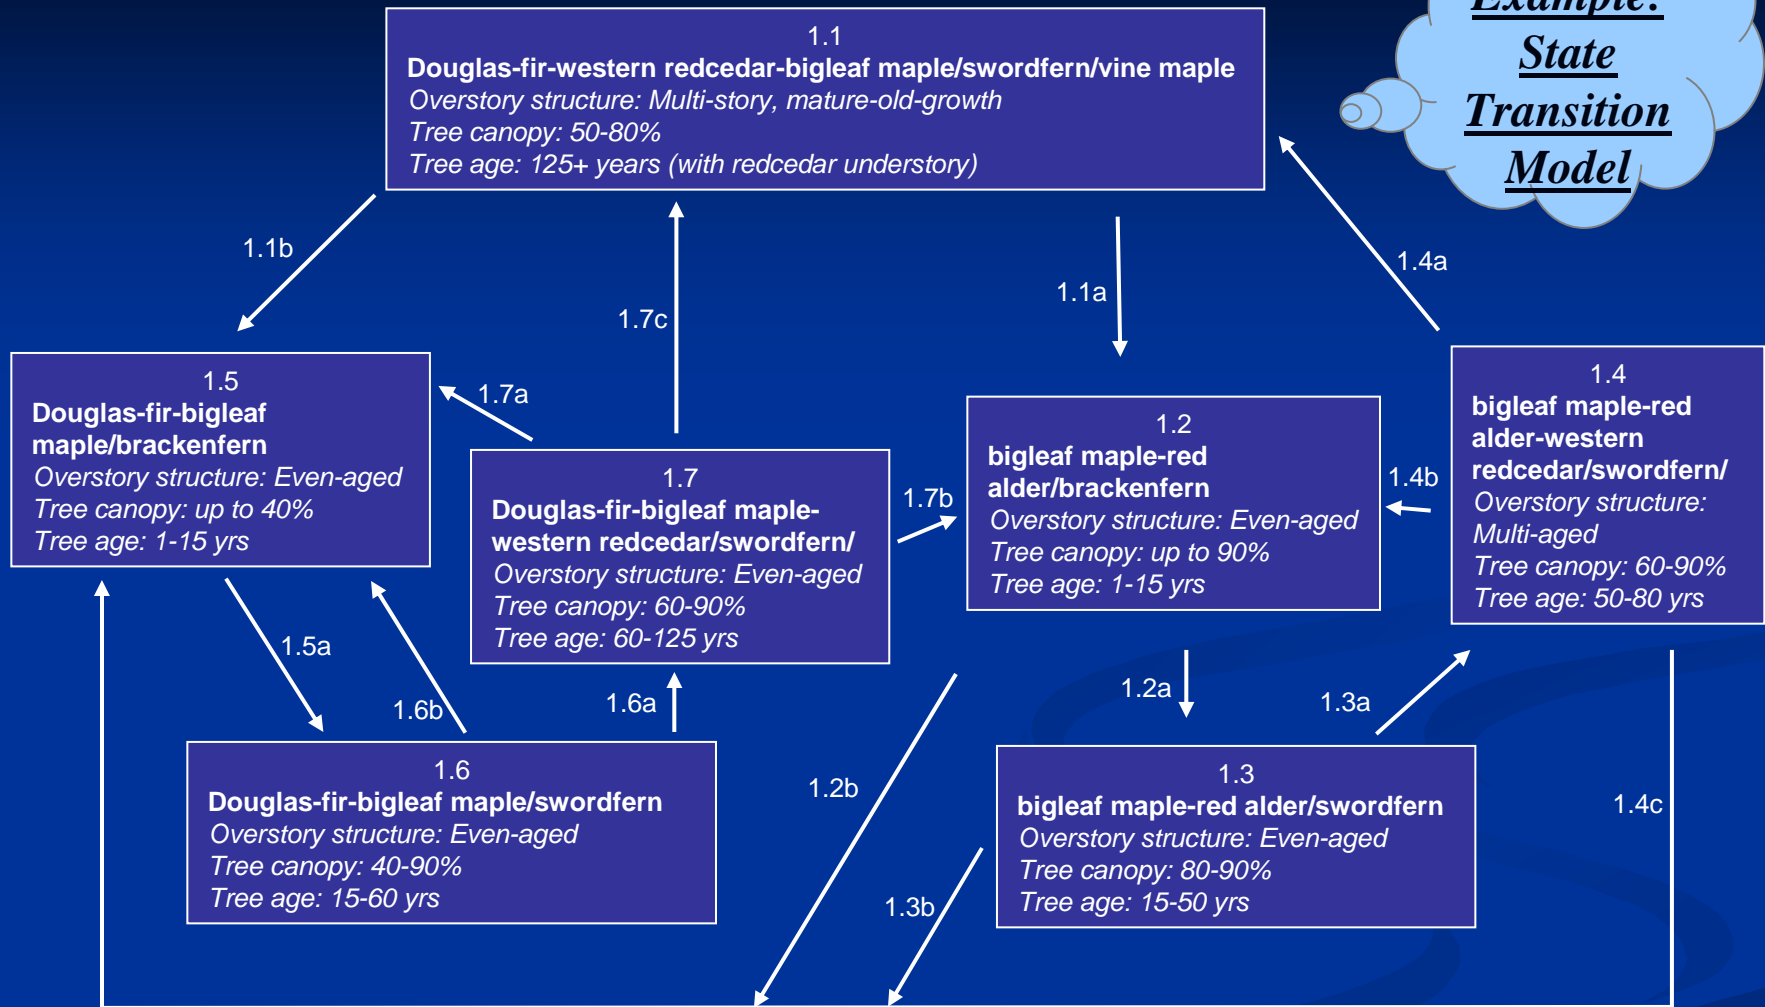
Example: State Transition Model

1.1
**Douglas-fir-western redcedar-bigleaf maple/swordfern/vine maple**
*Overstory structure: Multi-story, mature-old-growth*
*Tree canopy: 50-80%*
*Tree age: 125+ years (with redcedar understory)*

1.1b

1.7c

1.1a

1.4a

1.5
**Douglas-fir-bigleaf maple/brackenfern**
*Overstory structure: Even-aged*
*Tree canopy: up to 40%*
*Tree age: 1-15 yrs*

1.7a

1.7
**Douglas-fir-bigleaf maple-western redcedar/swordfern/**
*Overstory structure: Even-aged*
*Tree canopy: 60-90%*
*Tree age: 60-125 yrs*

1.7b

1.2
**bigleaf maple-red alder/brackenfern**
*Overstory structure: Even-aged*
*Tree canopy: up to 90%*
*Tree age: 1-15 yrs*

1.4b

1.4
**bigleaf maple-red alder-western redcedar/swordfern/**
*Overstory structure: Multi-aged*
*Tree canopy: 60-90%*
*Tree age: 50-80 yrs*

1.5a

1.6b

1.6a

1.2a

1.3a

1.6
**Douglas-fir-bigleaf maple/swordfern**
*Overstory structure: Even-aged*
*Tree canopy: 40-90%*
*Tree age: 15-60 yrs*

1.2b

1.3
**bigleaf maple-red alder/swordfern**
*Overstory structure: Even-aged*
*Tree canopy: 80-90%*
*Tree age: 15-50 yrs*

1.4c

1.3b